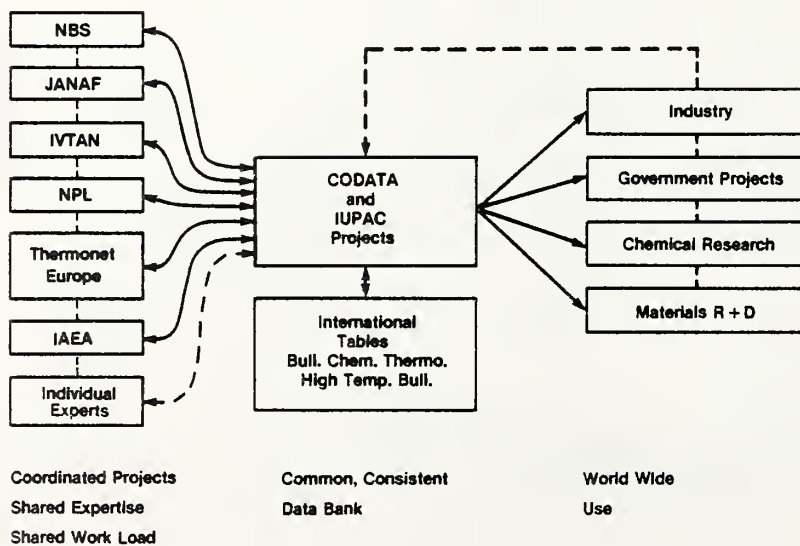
NBS

JANAF

IVTAN

NPL

Thermonet Europe

IAEA

Individual Experts

CODATA and IUPAC Projects

International Tables Bull. Chem. Thermo. High Temp. Bull.

Industry

Government Projects

Chemical Research

Materials R + D

Coordinated Projects
Shared Expertise
Shared Work Load

Common, Consistent
Data Bank

World Wide
Use